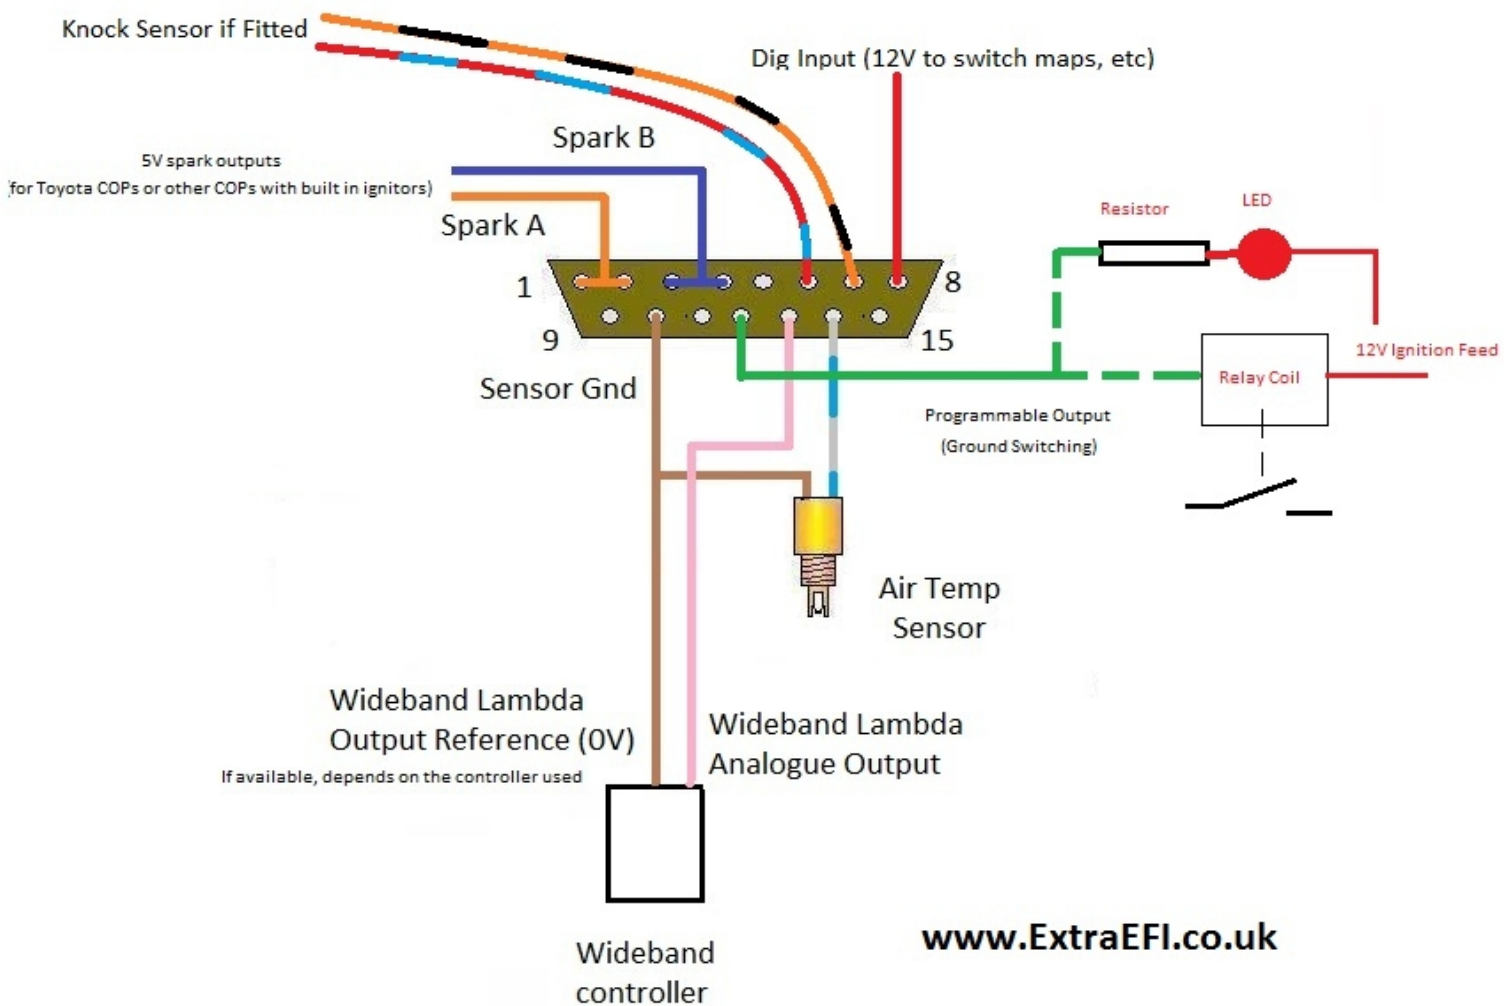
Knock Sensor if Fitted

Dig Input (12V to switch maps, etc)

Spark B

5V spark outputs
(for Toyota COPs or other COPs with built in ignitors)

Spark A

Resistor

LED

1

8

9

15

Sensor Gnd

12V Ignition Feed

Relay Coil

Programmable Output
(Ground Switching)

Air Temp
Sensor

Wideband Lambda
Output Reference (0V)
If available, depends on the controller used

Wideband Lambda
Analogue Output

www.ExtraEFI.co.uk

Wideband
controller